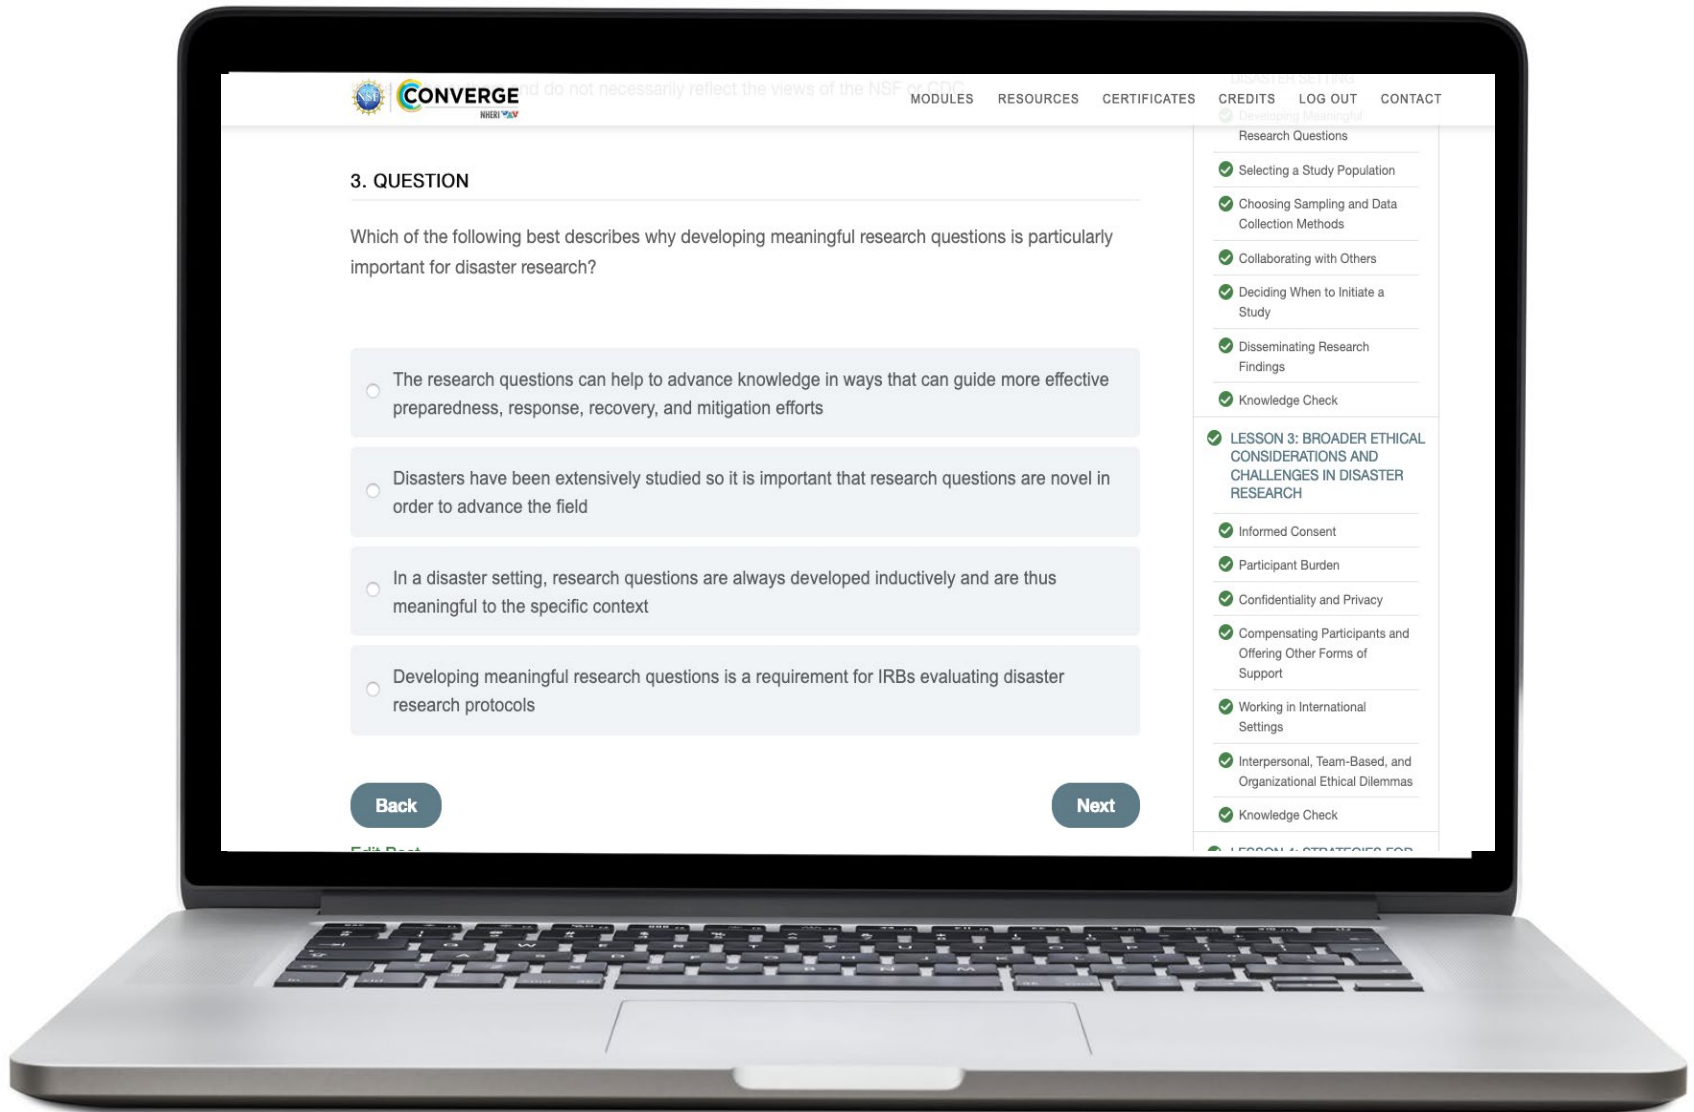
NSF CONVERGE NHERI

nd do not necessarily reflect the views of the NSF or CDC

MODULES RESOURCES CERTIFICATES CREDITS LOG OUT CONTACT

DISASTER SETTING

Developing Meaningful Research Questions

Selecting a Study Population

Choosing Sampling and Data Collection Methods

Collaborating with Others

Deciding When to Initiate a Study

Disseminating Research Findings

Knowledge Check

LESSON 3: BROADER ETHICAL CONSIDERATIONS AND CHALLENGES IN DISASTER RESEARCH

Informed Consent

Participant Burden

Confidentiality and Privacy

Compensating Participants and Offering Other Forms of Support

Working in International Settings

Interpersonal, Team-Based, and Organizational Ethical Dilemmas

Knowledge Check

LESSON 4: STRATEGIES FOR

3. QUESTION

Which of the following best describes why developing meaningful research questions is particularly important for disaster research?

The research questions can help to advance knowledge in ways that can guide more effective preparedness, response, recovery, and mitigation efforts

Disasters have been extensively studied so it is important that research questions are novel in order to advance the field

In a disaster setting, research questions are always developed inductively and are thus meaningful to the specific context

Developing meaningful research questions is a requirement for IRBs evaluating disaster research protocols

Back

Next

Edit Post